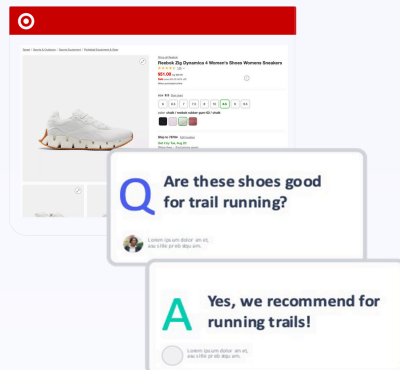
Home / Sports & Outdoors / Sports Equipment / Basketball Equipment & Gear

Reebok Zig Dynamica 4 Women's Shoes Womens Sneakers

$51.09

Q Are these shoes good for trail running?

Lorem ipsum dolor am et, asu sifile proib abo am.

A Yes, we recommend for running trails!

Lorem ipsum dolor am et, asu sifile proib abo am.